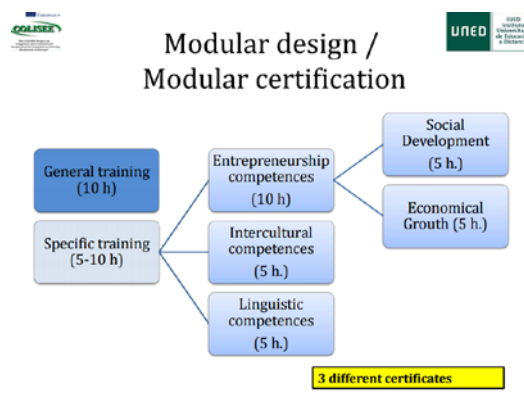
COLISEE

UNED

Modular design / Modular certification

General training (10 h)

Specific training (5-10 h)

Entrepreneurship competences (10 h)

Intercultural competences (5 h.)

Linguistic competences (5 h.)

Social Development (5 h.)

Economical Grouth (5 h.)

3 different certificates